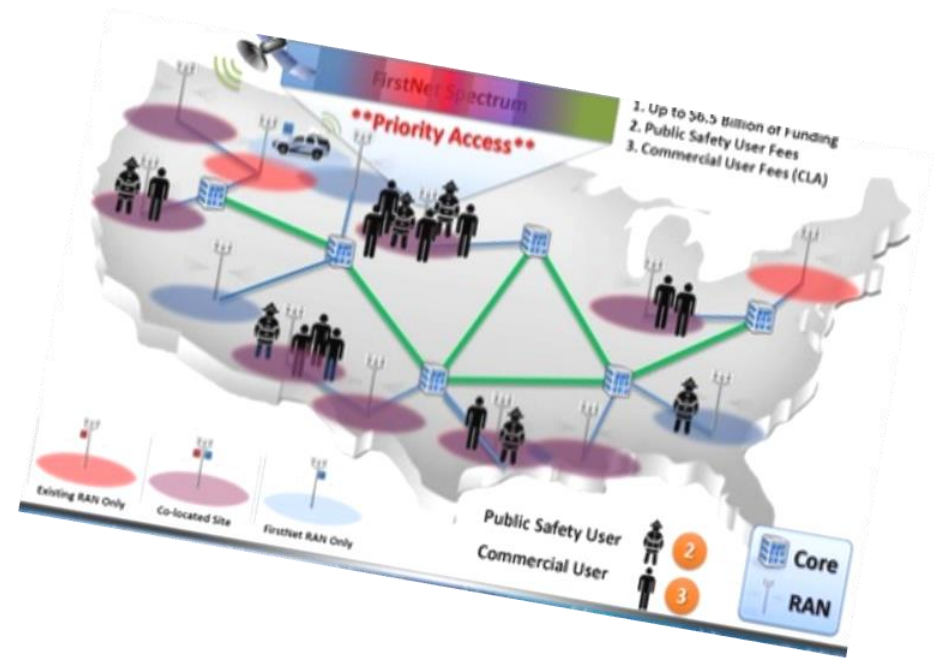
FirstNet Spectrum

**Priority Access**

1. Up to $6.5 Billion of Funding
2. Public Safety User Fees
3. Commercial User Fees (CLA)

Existing RAN Only

Co-located Site

FirstNet RAN Only

Public Safety User 2

Commercial User 3

Core

RAN